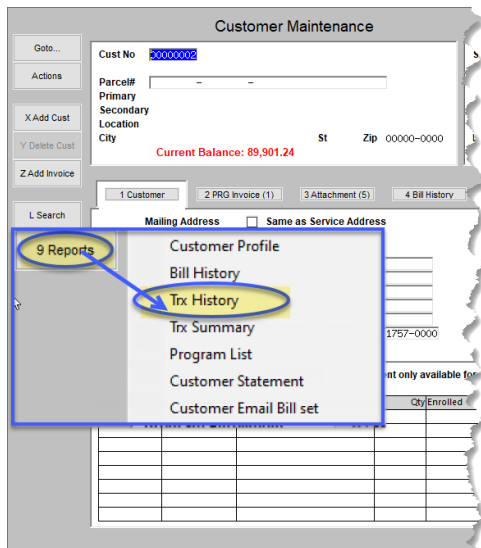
Customer Maintenance

Goto...

Actions

X Add Cust

Y Delete Cust

Z Add Invoice

L Search

9 Reports

Cust No 00000002

Parcel# - -

Primary

Secondary

Location

City

St

Zip 00000-0000

Current Balance: 89,901.24

1 Customer

2 PRG Invoice (1)

3 Attachment (5)

4 Bill History

Mailing Address

Same as Service Address

Customer Profile

Bill History

Trx History

Trx Summary

Program List

Customer Statement

Customer Email Bill set

1757-0000

ent only available fo

Qty

Enrolled